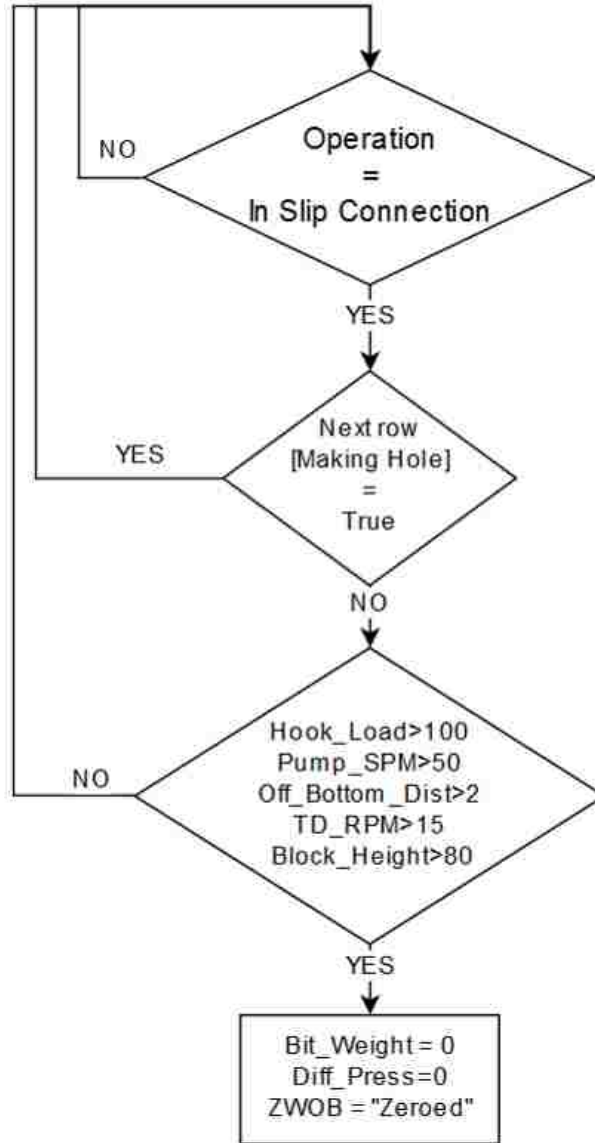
NO

Operation
=
In Slip Connection

YES

YES

Next row
[Making Hole]
=
True

NO

NO

Hook_Load>100
Pump_SPM>50
Off_Bottom_Dist>2
TD_RPM>15
Block_Height>80

YES

Bit_Weight = 0
Diff_Press=0
ZWOB = "Zeroed"